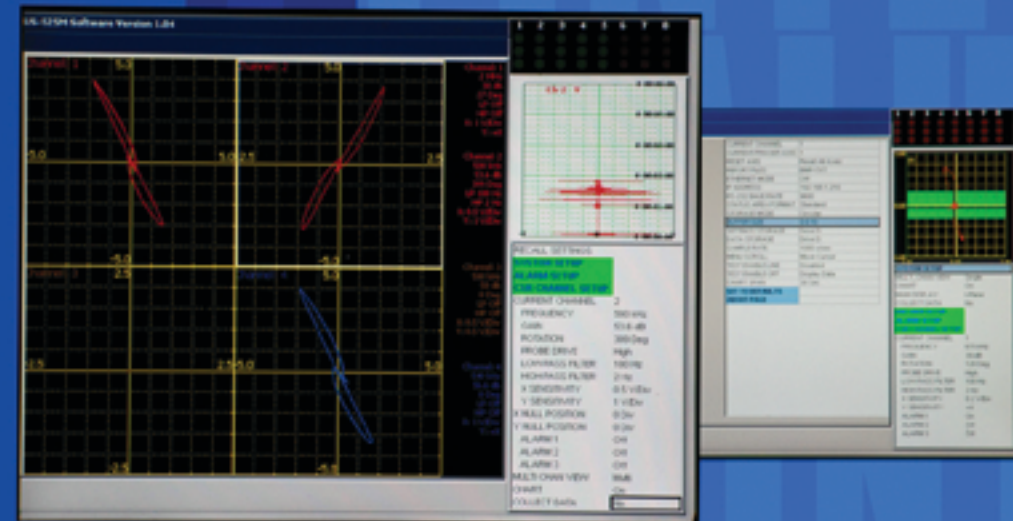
UL-5294 Software Version 1.04

1 2 3 4 5 6 7 8

Channel 1
5.0
5.0
5.0
Channel 2
5.0
2.5
2.5
-5.0
Channel 3
2.5
Channel 4
2.5
-2.5
-5.0

RECALL SETTINGS
SYSTEM SETUP
ALARM SETUP
CUR CHANNEL SETUP
CURRENT CHANNEL 2
FREQUENCY 500 kHz
GAIN 51.6 dB
ROTATION 300 Deg
PROBE DRIVE High
LOWPASS FILTER 100 Hz
HIGHPASS FILTER 2 Hz
X SENSITIVITY 0.5 V/Div
Y SENSITIVITY 1 V/Div
X NULL POSITION 0 Div
Y NULL POSITION 0 Div
ALARM 1 Off
ALARM 2 Off
ALARM 3 Off
MULTI CHAN VIEW Multi
CHART On
COLLECT DATA No

CURRENT CHANNEL